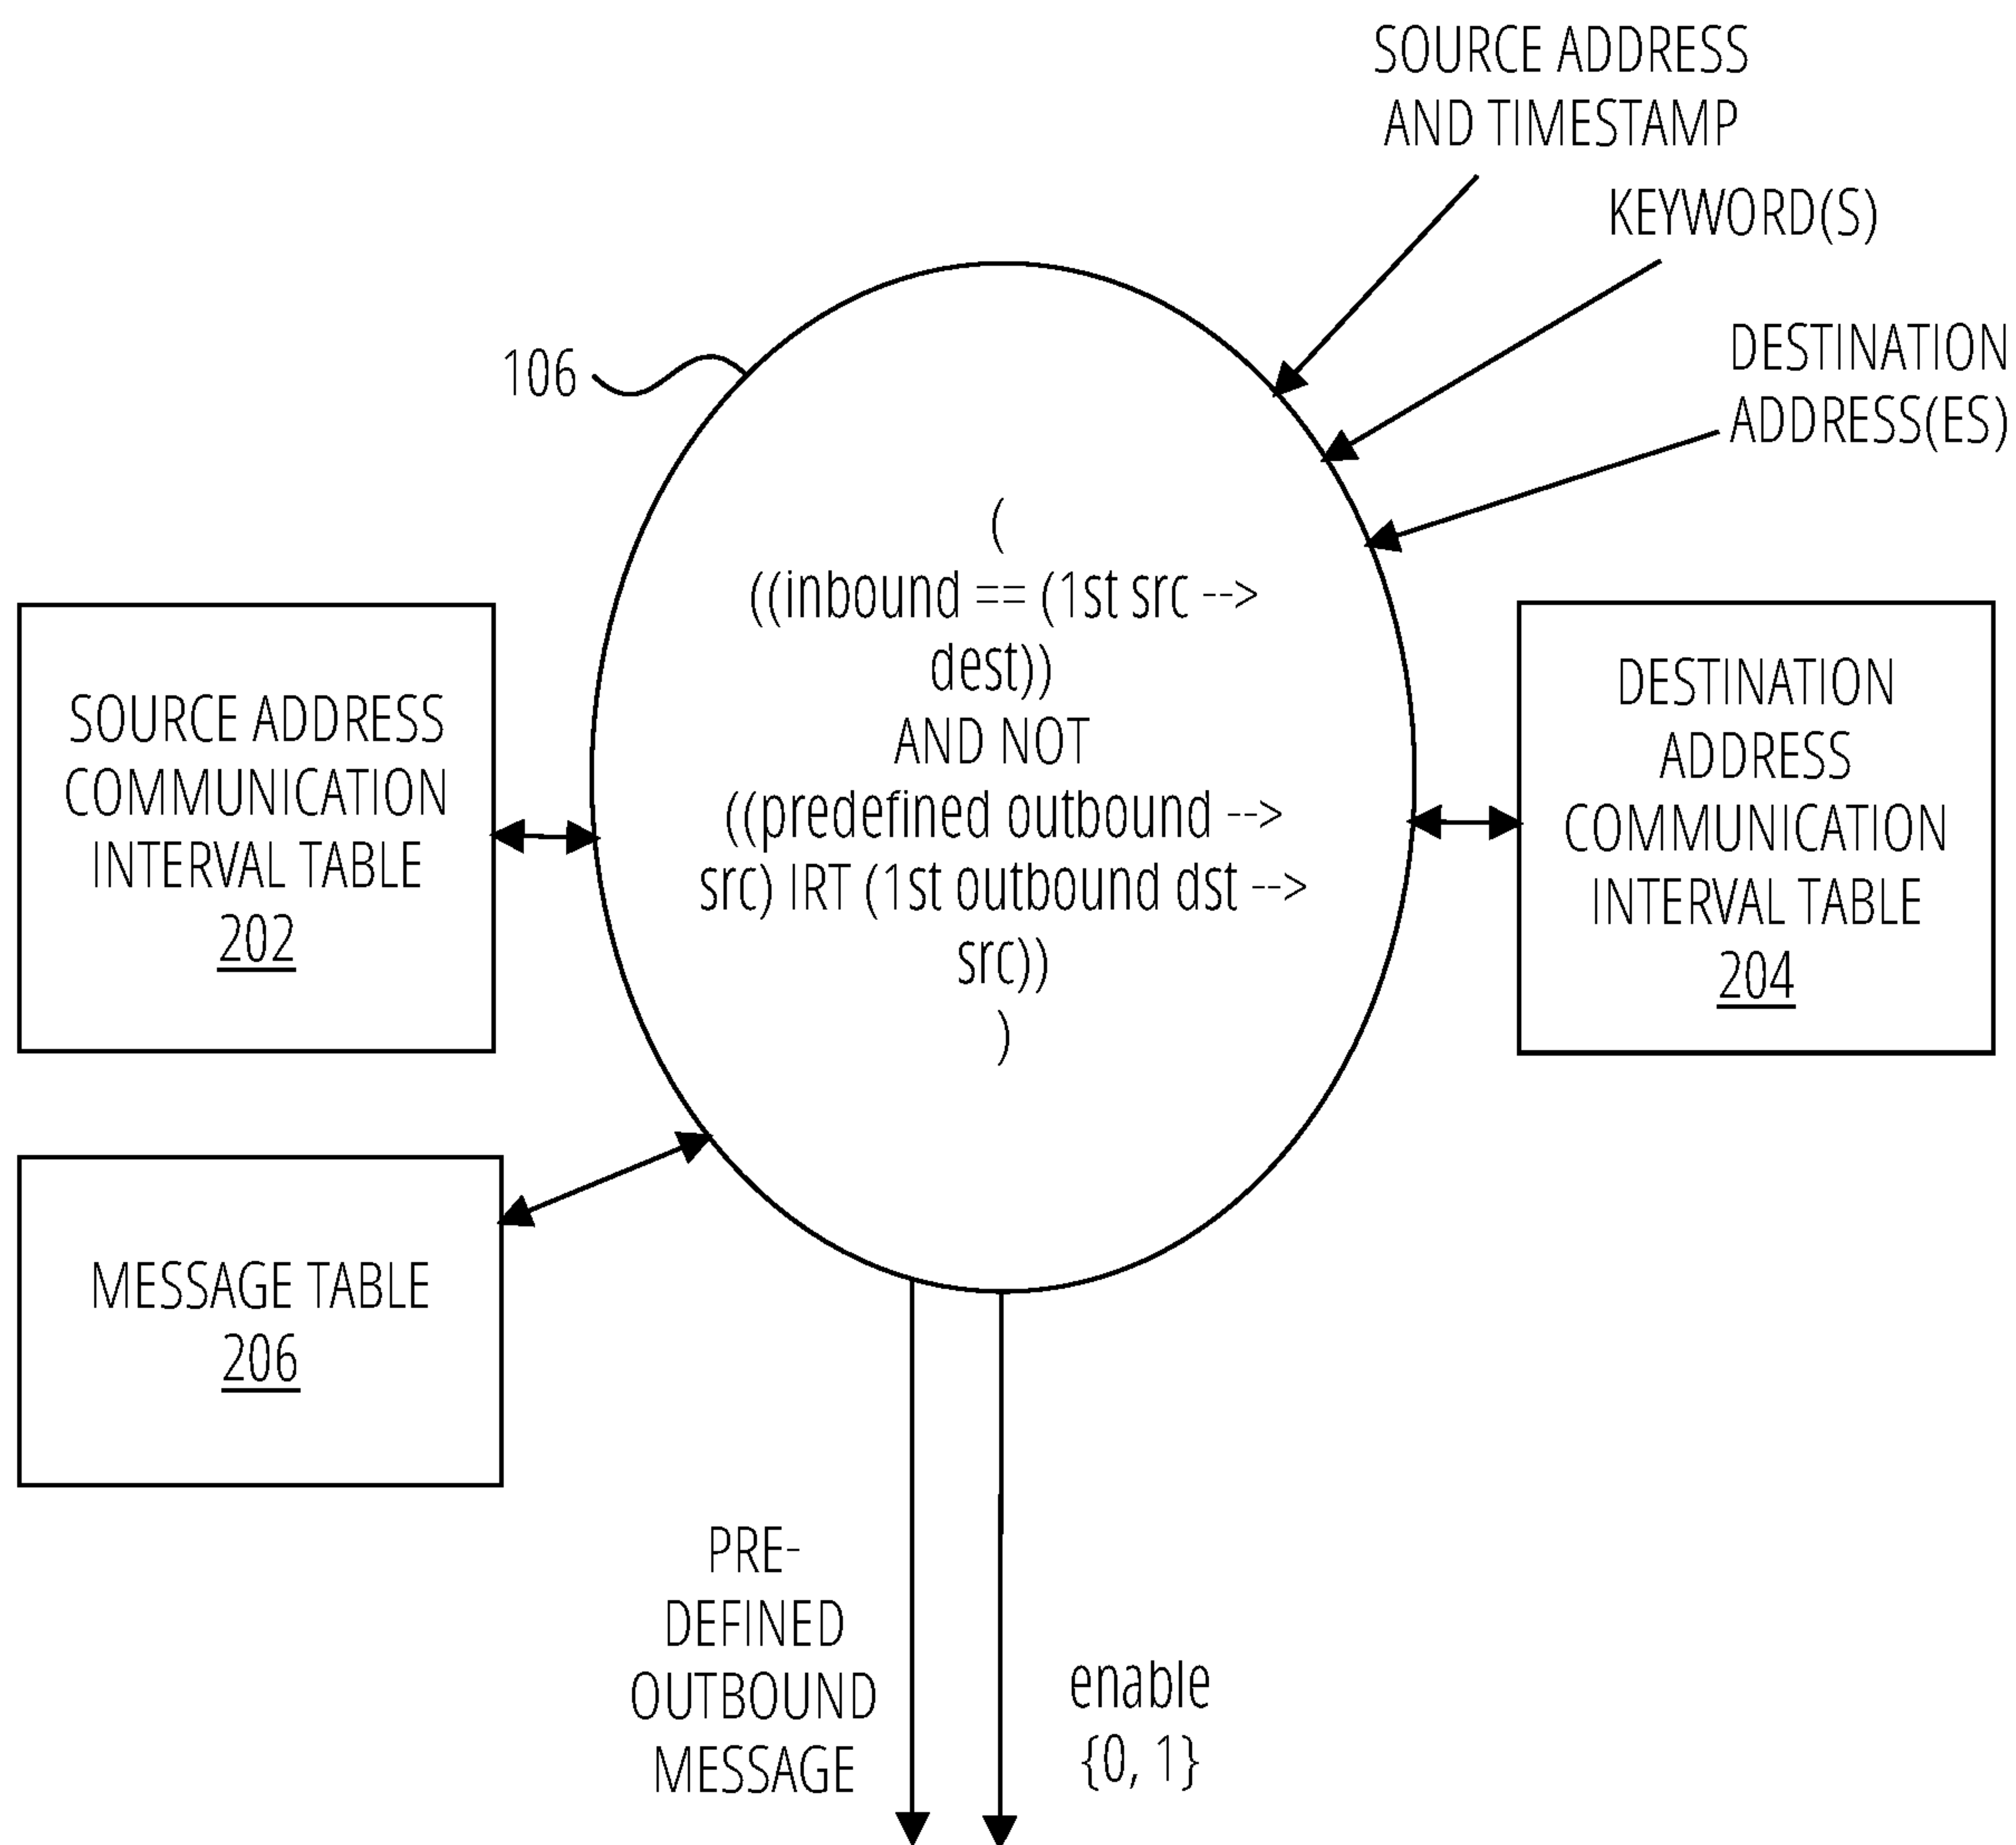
SOURCE ADDRESS AND TIMESTAMP

KEYWORD(S)

DESTINATION ADDRESS(ES)

106

(
((inbound == (1st src --> dest))
AND NOT
((predefined outbound --> src) IRT (1st outbound dst --> src))
)

SOURCE ADDRESS COMMUNICATION INTERVAL TABLE
202

DESTINATION ADDRESS COMMUNICATION INTERVAL TABLE
204

MESSAGE TABLE
206

PRE-DEFINED OUTBOUND MESSAGE

enable
{0, 1}